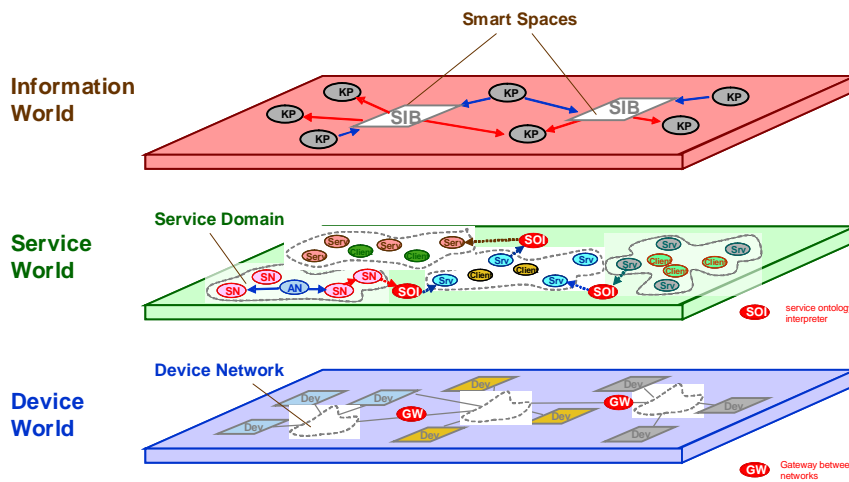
Smart Spaces

Information World

KP
KP
KP
SIB
KP
KP
SIB
KP
KP

Service World

Service Domain

Serv
Client
Serv
Client
Serv
Serv
SOI
Srv
Srv
Srv
Client
Client
Client
Srv
Srv
SN
SN
SN
SN
AN
SOI
Srv
Client
Client
Srv
Srv
SOI
Srv

SOI service ontolog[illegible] interpreter

Device World

Device Network

Dev
Dev
Dev
Dev
Dev
GW
Dev
Dev
GW
Dev
Dev
Dev
Dev

GW Gateway betwee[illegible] networks